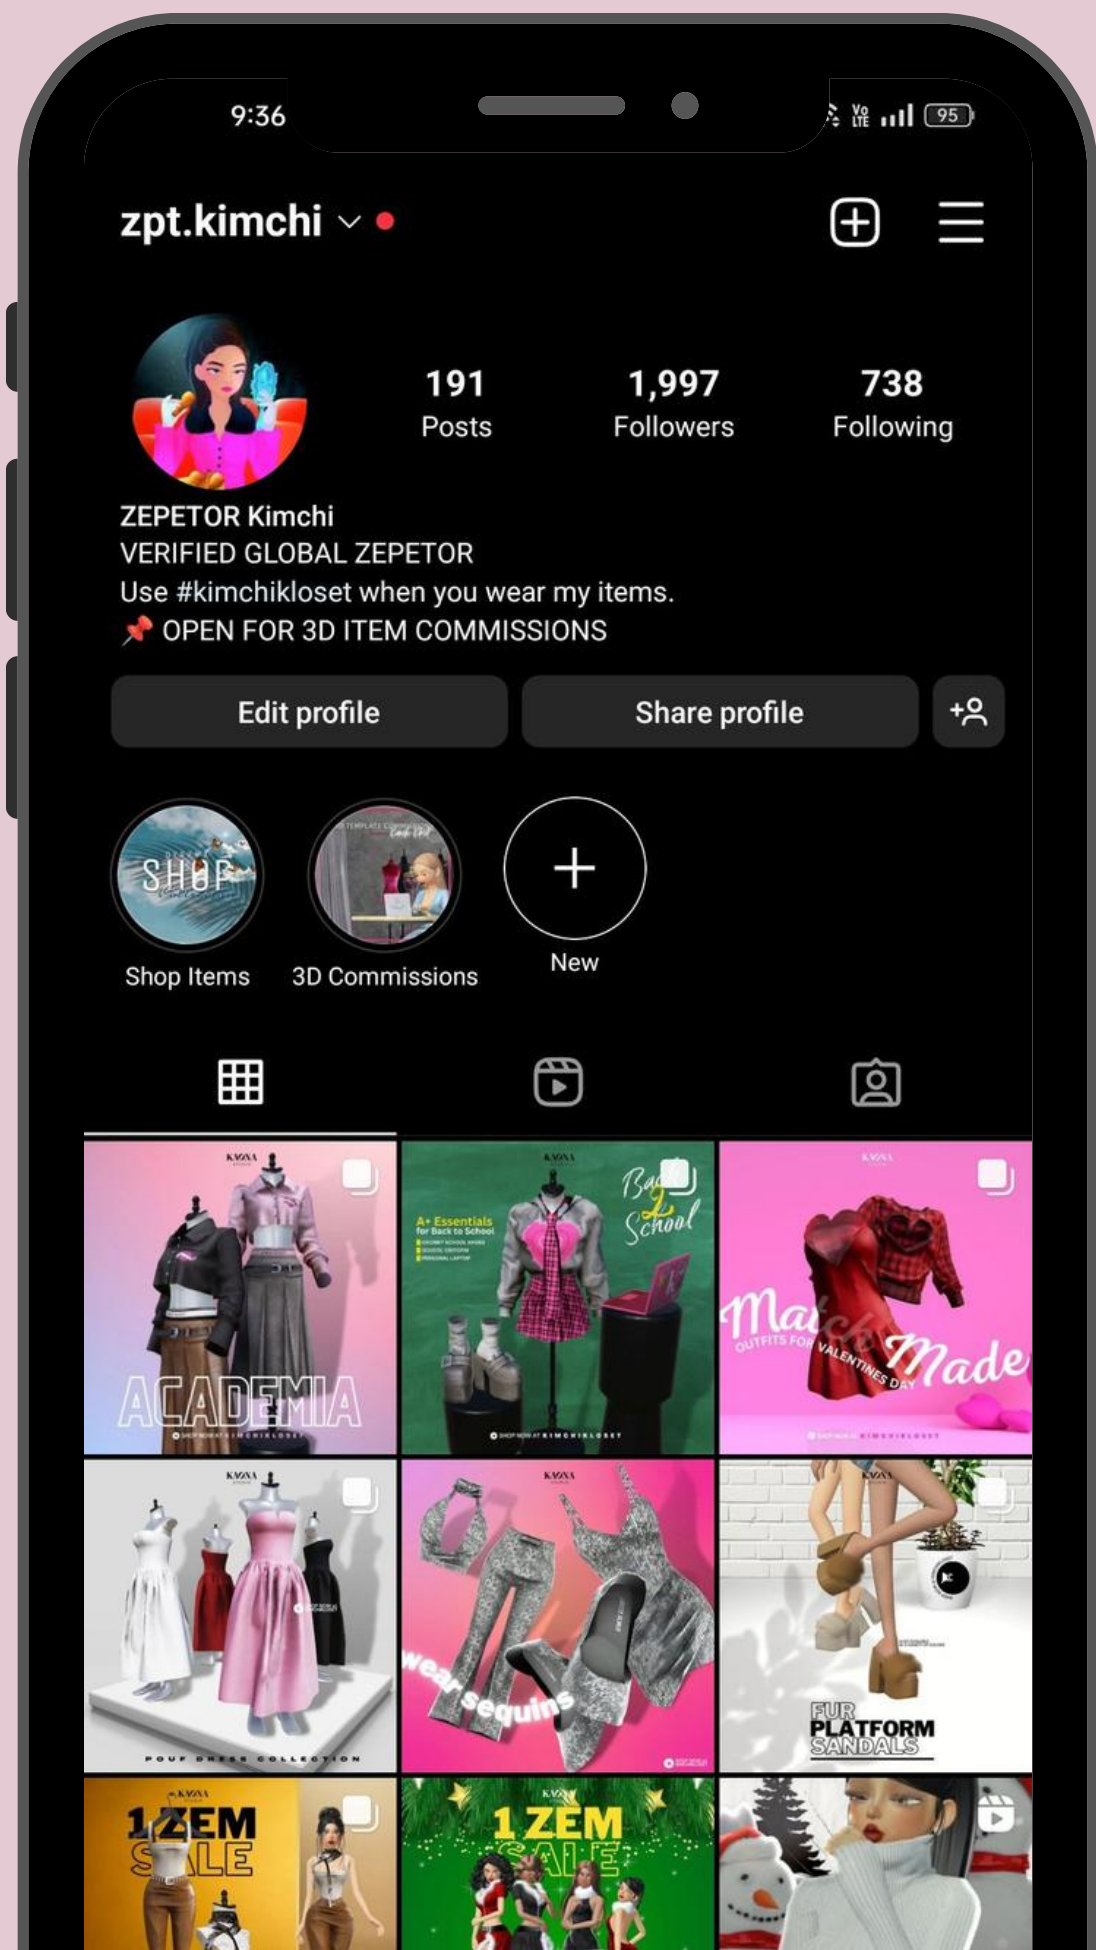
9:36

95

zpt.kimchi

191
Posts

1,997
Followers

738
Following

ZEPETOR Kimchi
VERIFIED GLOBAL ZEPETOR
Use #kimchikloset when you wear my items.
📌 OPEN FOR 3D ITEM COMMISSIONS

Edit profile

Share profile

SHOP

Shop Items

3D Commissions

New

Shop Items

ACADEMIA

A+ Essentials for Back to School

Back 2 School

Match Made

OUTFITS FOR VALENTINES DAY

POUF DRESS COLLECTION

wear sequins

FUR PLATFORM SANDALS

1 ZEM SALE

1 ZEM SALE